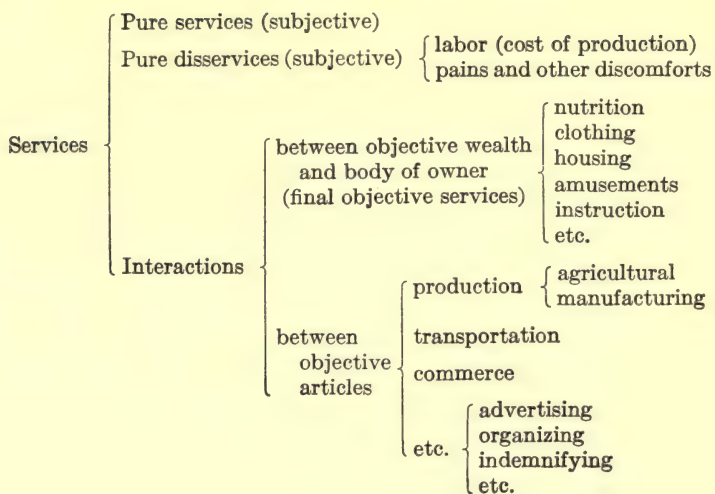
Services

Pure services (subjective)

Pure disservices (subjective)

labor (cost of production)
pains and other discomforts

Interactions

between objective wealth and body of owner (final objective services)

nutrition
clothing
housing
amusements
instruction
etc.

between objective articles

production

agricultural
manufacturing

transportation

commerce

etc.

advertising
organizing
indemnifying
etc.